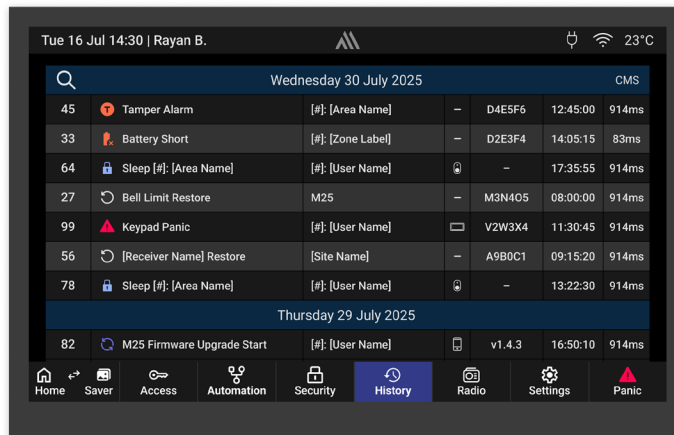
Tue 16 Jul 14:30 | Rayan B.

23°C

Wednesday 30 July 2025

CMS

| | | | | | |
|---|---|---|---|---|---|
| 45 | Tamper Alarm | [#]: [Area Name] | – | D4E5F6 | 12:45:00 | 914ms |
| 33 | Battery Short | [#]: [Zone Label] | – | D2E3F4 | 14:05:15 | 83ms |
| 64 | Sleep [#]: [Area Name] | [#]: [User Name] | | – | 17:35:55 | 914ms |
| 27 | Bell Limit Restore | M25 | – | M3N4O5 | 08:00:00 | 914ms |
| 99 | Keypad Panic | [#]: [User Name] | | V2W3X4 | 11:30:45 | 914ms |
| 56 | [Receiver Name] Restore | [Site Name] | – | A9B0C1 | 09:15:20 | 914ms |
| 78 | Sleep [#]: [Area Name] | [#]: [User Name] | | – | 13:22:30 | 914ms |

Thursday 29 July 2025

| | | | | | |
|---|---|---|---|---|---|
| 82 | M25 Firmware Upgrade Start | [#]: [User Name] | | v1.4.3 | 16:50:10 | 914ms |

Home Saver Access Automation Security History Radio Settings Panic